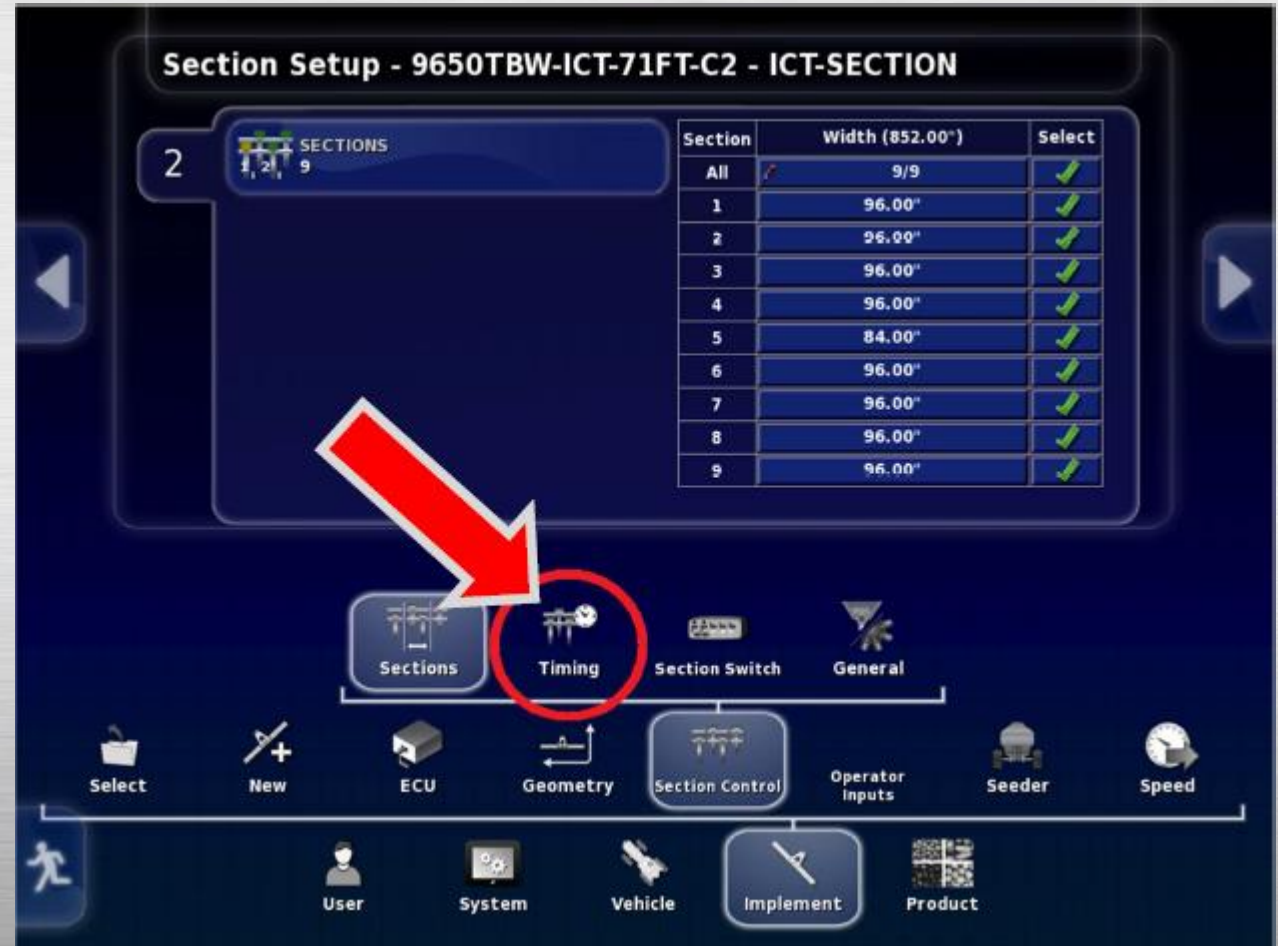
Section Setup - 9650TBW-ICT-71FT-C2 - ICT-SECTION

2

SECTIONS
9

| Section | Width (852.00") | Select |
|---|---|---|
| All | 9/9 | |
| 1 | 96.00" | |
| 2 | 96.00" | |
| 3 | 96.00" | |
| 4 | 96.00" | |
| 5 | 84.00" | |
| 6 | 96.00" | |
| 7 | 96.00" | |
| 8 | 96.00" | |
| 9 | 96.00" | |

Sections
Timing
Section Switch
General

Select
New
ECU
Geometry
Section Control
Operator Inputs
Seeder
Speed

User
System
Vehicle
Implement
Product